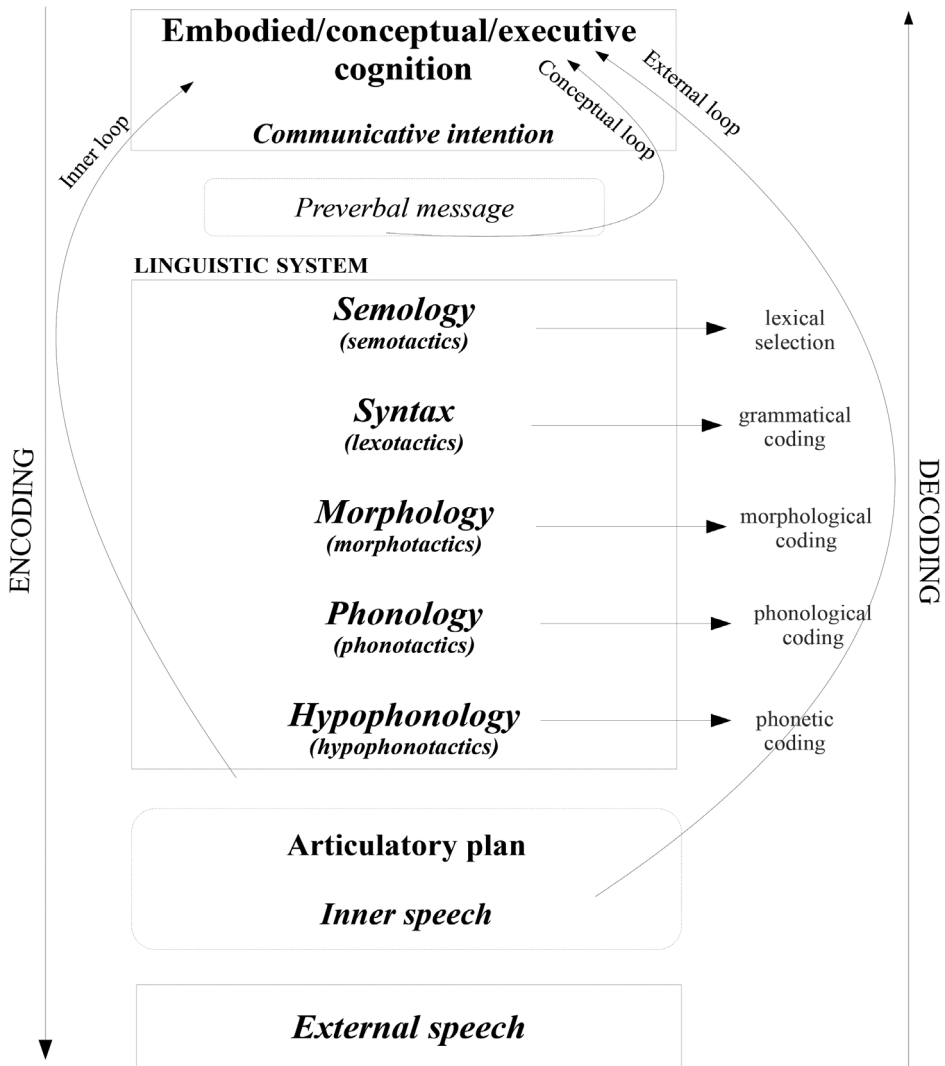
Embodied/conceptual/executive cognition

Communicative intention

Inner loop

Conceptual loop

External loop

Preverbal message

LINGUISTIC SYSTEM

Semology
(semotactics)

lexical selection

Syntax
(lexotactics)

grammatical coding

Morphology
(morphotactics)

morphological coding

Phonology
(phonotactics)

phonological coding

Hypophonology
(hypophonotactics)

phonetic coding

ENCODING

DECODING

Articulatory plan

Inner speech

External speech